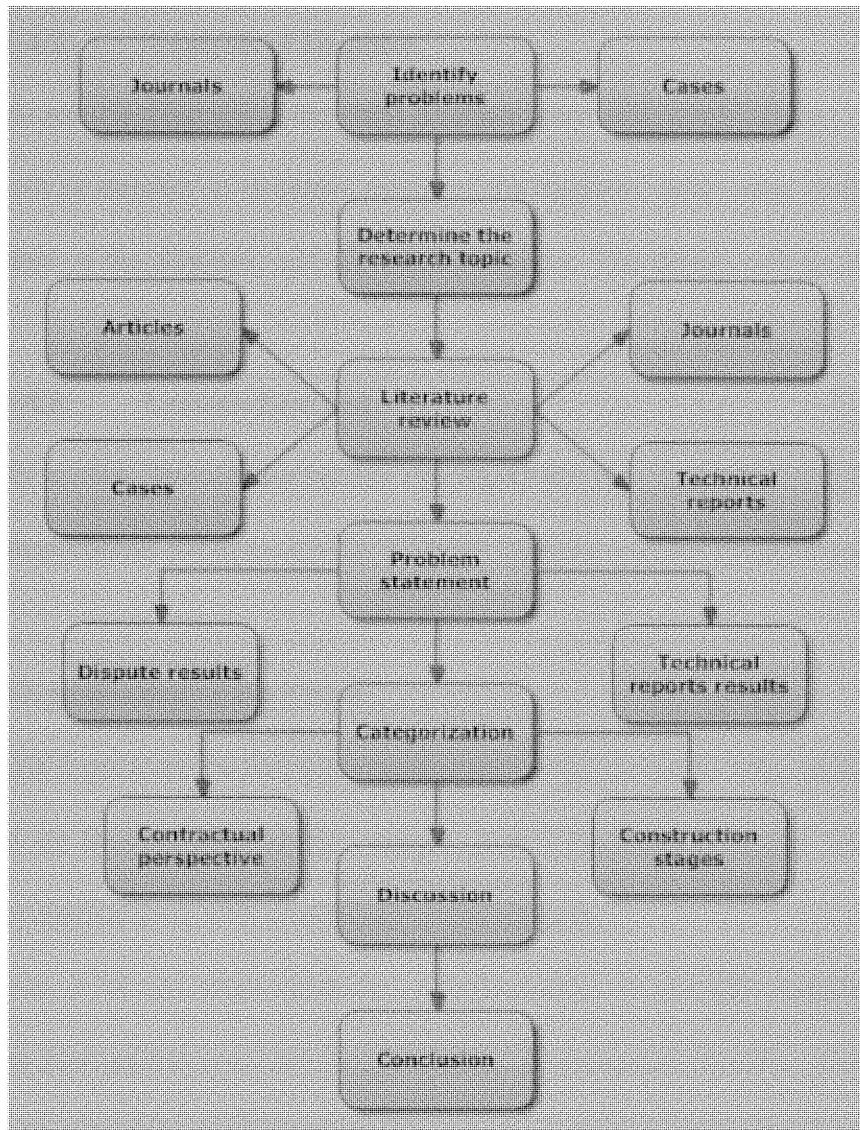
Journals

Identify problems

Cases

Determine the research topic

Articles

Literature review

Journals

Cases

Technical reports

Problem statement

Dispute results

Technical reports results

Categorization

Contractual perspective

Construction stages

Discussion

Conclusion